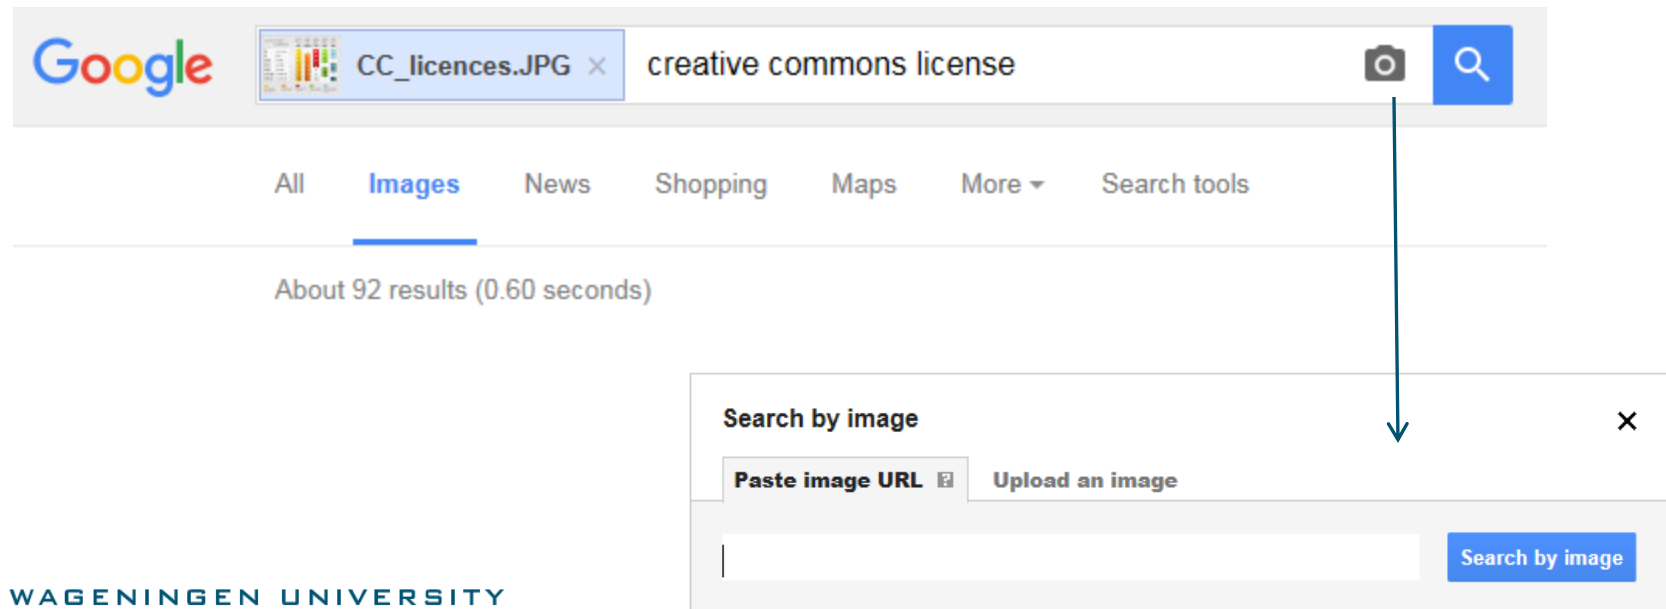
Google

CC_licences.JPG ×

creative commons license

All

Images

News

Shopping

Maps

More

Search tools

About 92 results (0.60 seconds)

Search by image

×

Paste image URL

Upload an image

Search by image

WAGENINGEN UNIVERSITY